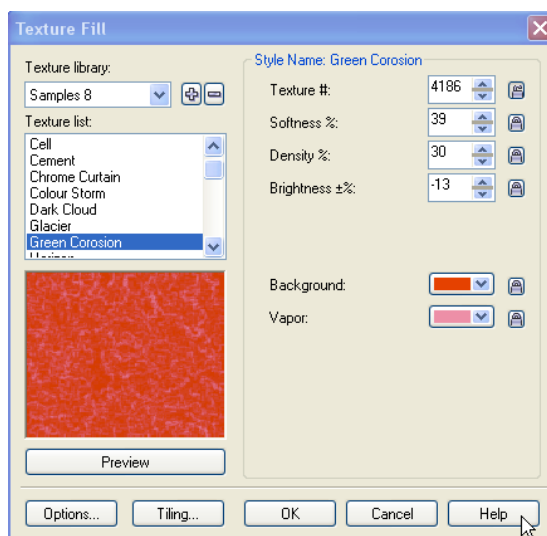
Texture Fill

Texture library:
Samples 8

Texture list:
Cell
Cement
Chrome Curtain
Colour Storm
Dark Cloud
Glacier
Green Corosion
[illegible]

Preview

Style Name: Green Corosion

Texture #: 4186
Softness %: 39
Density %: 30
Brightness ±%: -13

Background:
Vapor:

Options...
Tiling...
OK
Cancel
Help